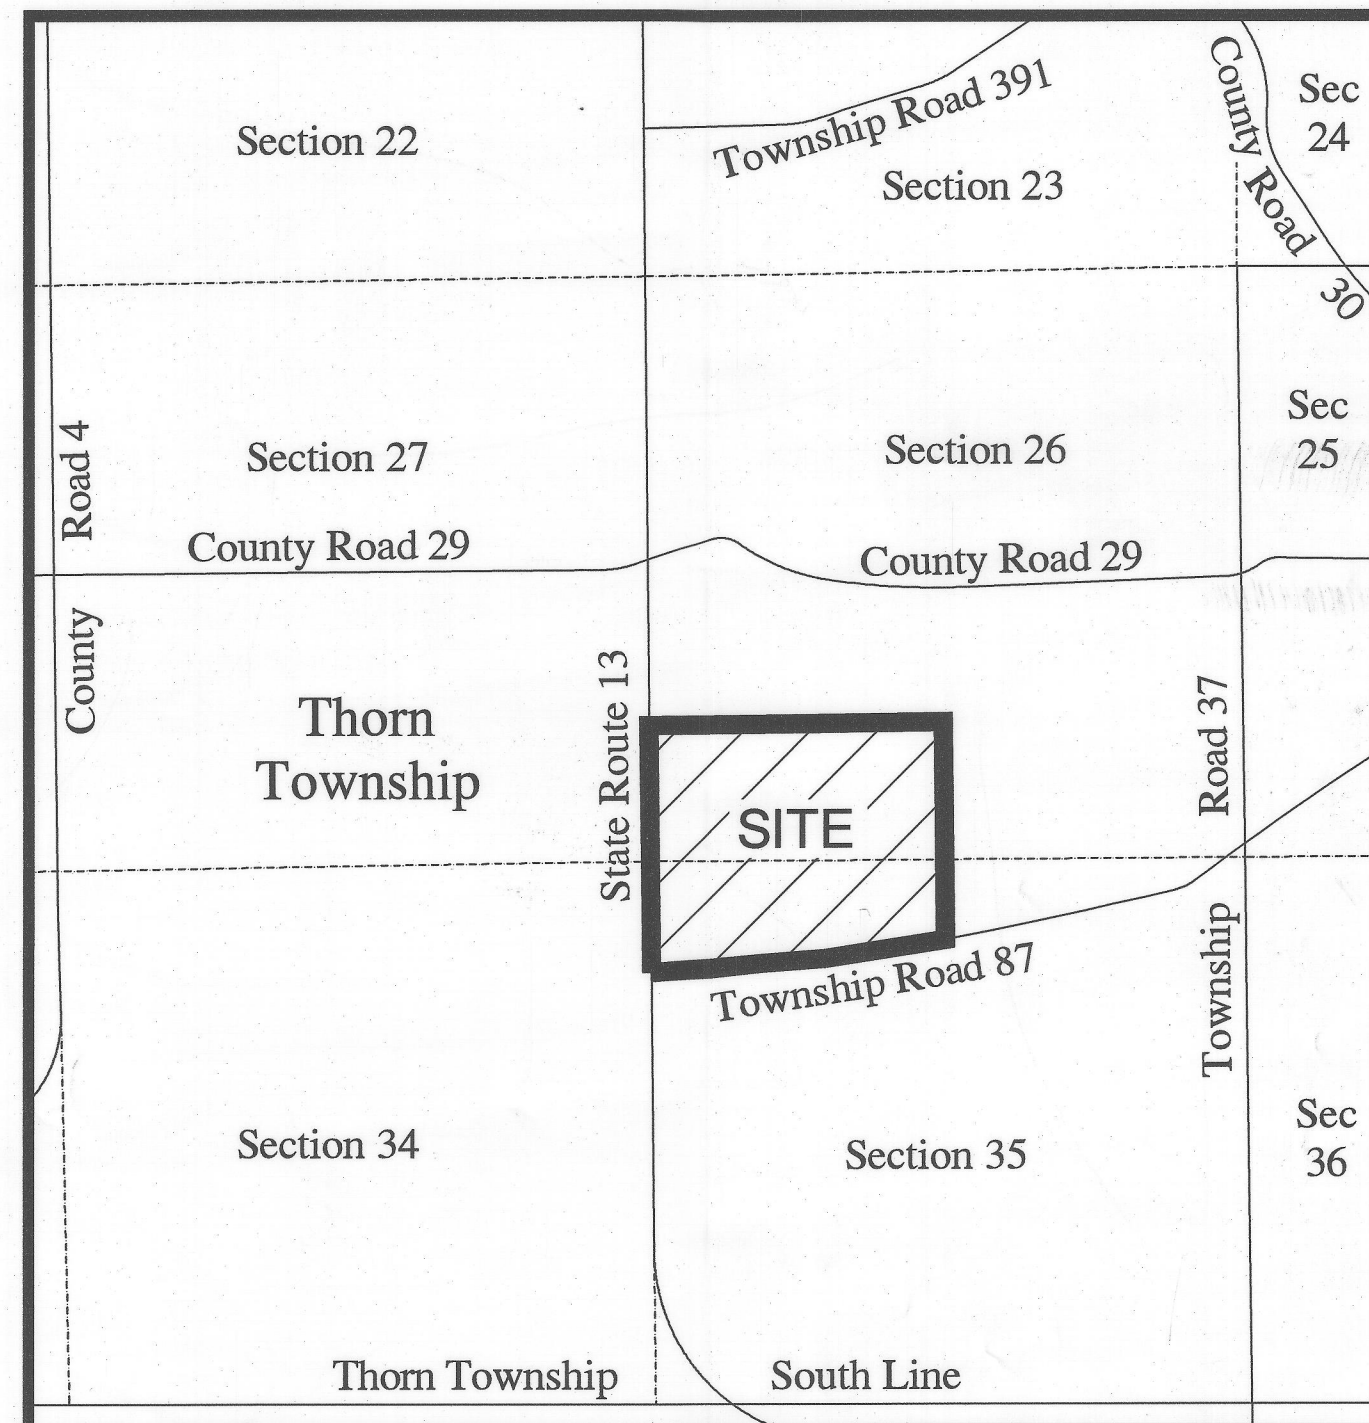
Section 22

Township Road 391

Section 23

County Road 30

Sec 24

Section 27

Section 26

Sec 25

County Road 4

County Road 29

County Road 29

Thorn Township

State Route 13

SITE

Township Road 37

Township Road 87

Section 34

Section 35

Sec 36

Thorn Township

South Line